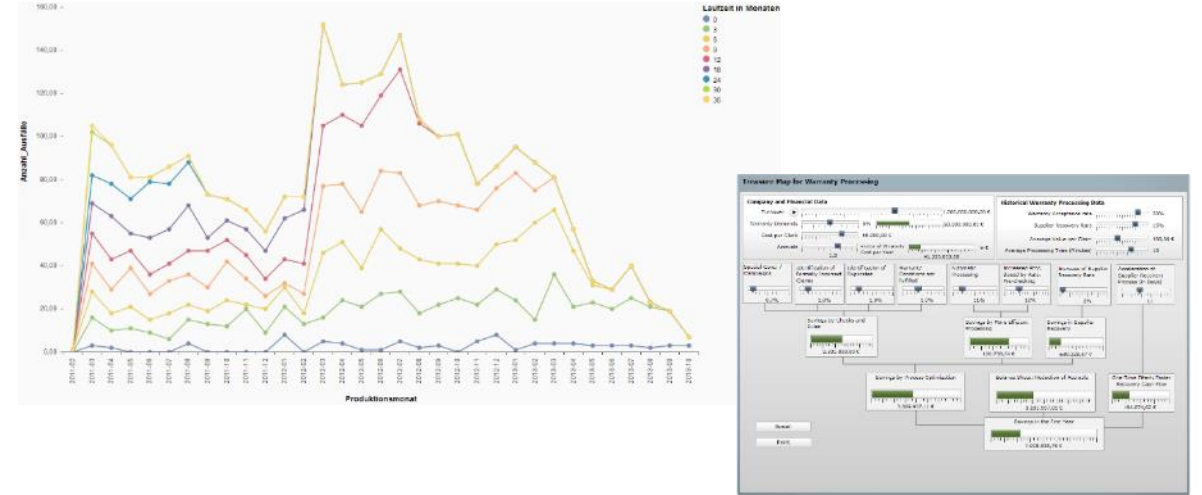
160,00
140,00
120,00
100,00
80,00
60,00
40,00
20,00
0,00

Anzahl_Ausfälle

Laufzeit in Monaten
0
3
6
9
12
18
24
30
36

2011-03 2011-04 2011-05 2011-06 2011-07 2011-08 2011-09 2011-10 2011-11 2011-12 2012-01 2012-02 2012-03 2012-04 2012-05 2012-06 2012-07 2012-08 2012-09 2012-10 2012-11 2012-12 2013-01 2013-02 2013-03 2013-04 2013-05 2013-06 2013-07 2013-08 2013-09 2013-10

Produktionsmonat

Treasure Map for Warranty Processing

Company and Financial Data
Turnover
Warranty Demands
Cost per Claim
Acreage
Historical Warranty Processing Data
Warranty Acceptance Rate
Supplier Recovery Rate
Average Value per Claim
Average Processing Time (Minutes)

Savings by Efforts and Scale
Savings by More efficient Processing
Savings in Supplier Recovery
Savings by Process Optimization
Savings Base (Reduction of Records)
One-Time Effects Faster Recovery Cash Flow
Savings in the First Year

Reset
Back